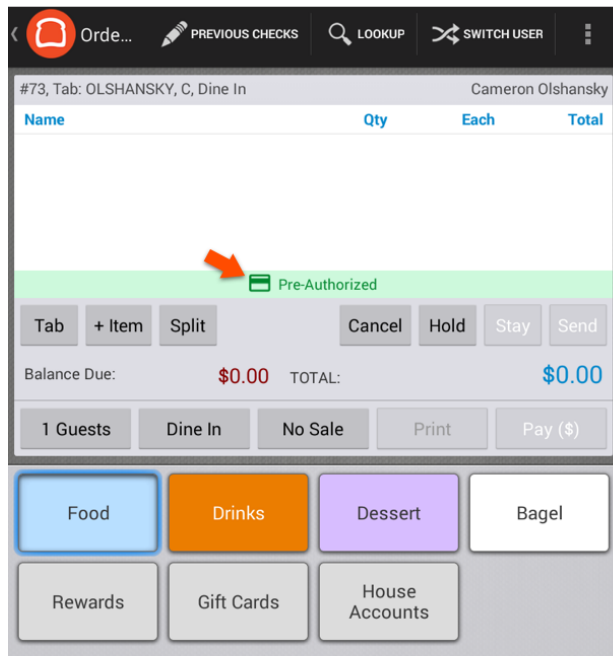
Orde... PREVIOUS CHECKS LOOKUP SWITCH USER

#73, Tab: OLSHANSKY, C, Dine In Cameron Olshansky

| Name | Qty | Each | Total |
|---|---|---|---|

Pre-Authorized

Tab + Item Split Cancel Hold Stay Send

Balance Due: $0.00 TOTAL: $0.00

1 Guests Dine In No Sale Print Pay ($)

Food Drinks Dessert Bagel

Rewards Gift Cards House Accounts